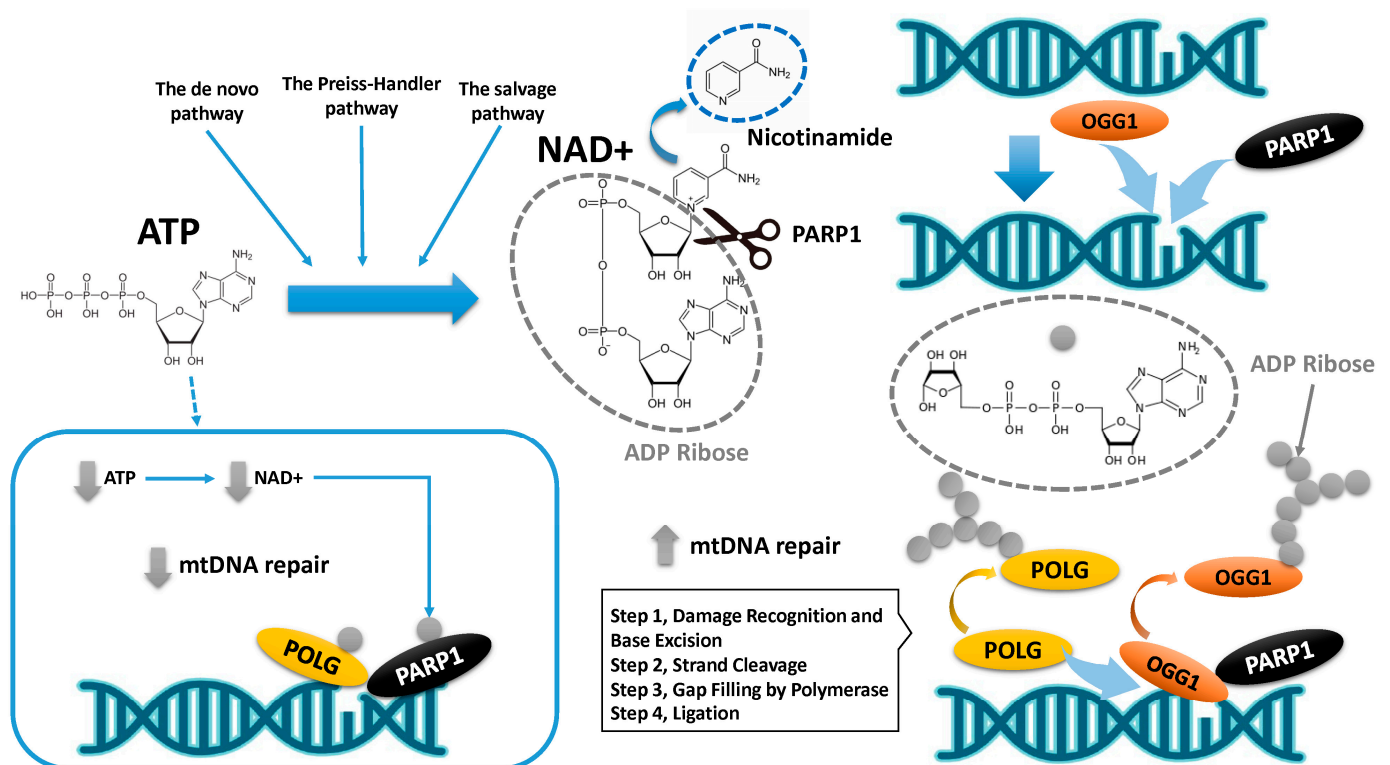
The de novo pathway

The Preiss-Handler pathway

The salvage pathway

ATP

NAD+

Nicotinamide

PARP1

ADP Ribose

OGG1

PARP1

ADP Ribose

ATP

NAD+

mtDNA repair

POLG

PARP1

mtDNA repair

Step 1, Damage Recognition and Base Excision
Step 2, Strand Cleavage
Step 3, Gap Filling by Polymerase
Step 4, Ligation

POLG

OGG1

POLG

OGG1

PARP1